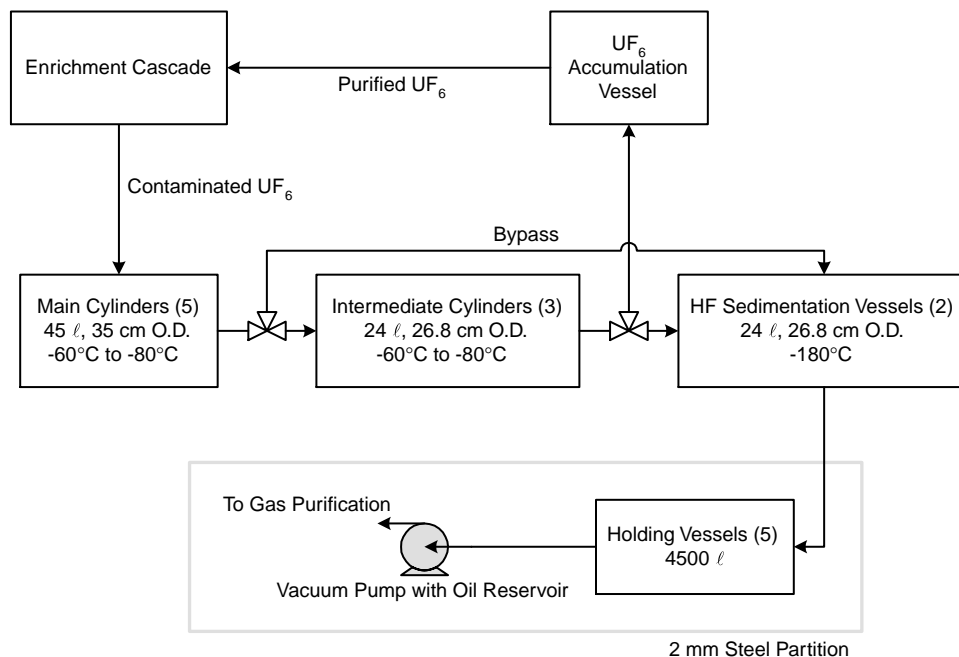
Enrichment Cascade

Purified $UF_6$

$UF_6$ Accumulation Vessel

Contaminated $UF_6$

Bypass

Main Cylinders (5)
45 $\ell$, 35 cm O.D.
-60°C to -80°C

Intermediate Cylinders (3)
24 $\ell$, 26.8 cm O.D.
-60°C to -80°C

HF Sedimentation Vessels (2)
24 $\ell$, 26.8 cm O.D.
-180°C

To Gas Purification

Vacuum Pump with Oil Reservoir

Holding Vessels (5)
4500 $\ell$

2 mm Steel Partition